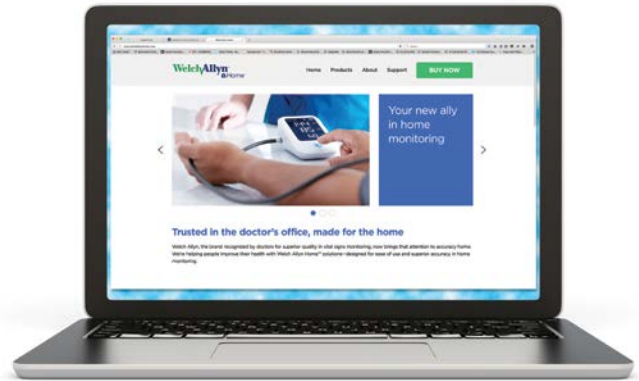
WelchAllyn &Home

Home Products About Support BUY NOW

Your new ally in home monitoring

Trusted in the doctor's office, made for the home

Welch Allyn, the brand recognized by doctors for superior quality in vital signs monitoring, now brings that attention to accuracy home. We're helping people improve their health with Welch Allyn Home™ solutions—designed for ease of use and superior accuracy in home monitoring.